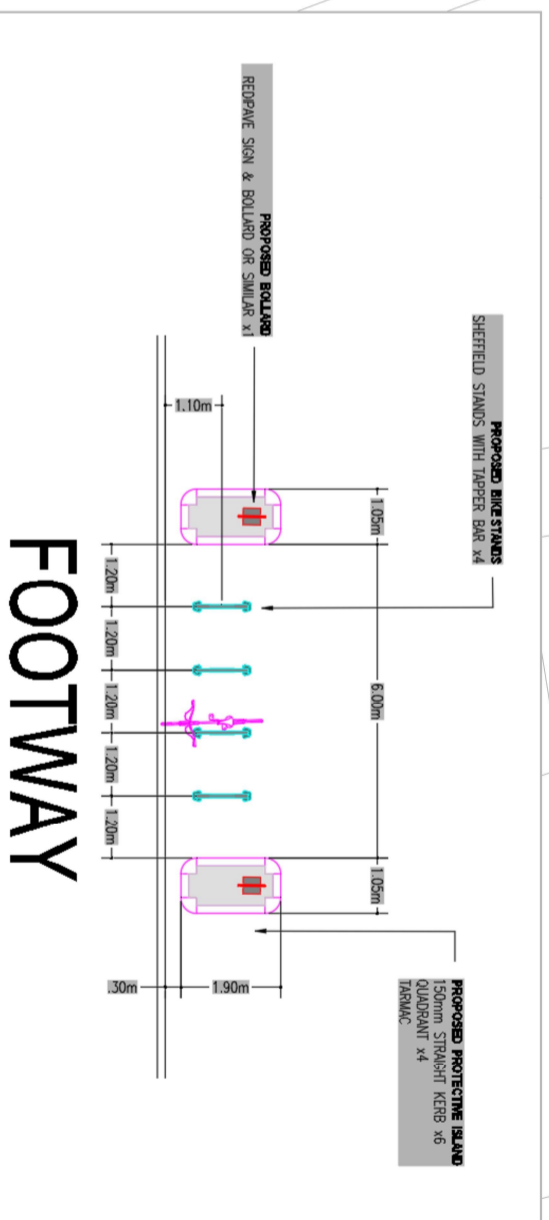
PROPOSED BOLLARD
REDPAVE SIGN & BOLLARD OR SIMILAR x1

PROPOSED BIKE STANDS
SHEFFIELD STANDS WITH TAPPER BAR x4

1.10m

1.05m

6.00m

1.05m

1.20m
1.20m
1.20m
1.20m
1.20m

FOOTWAY

PROPOSED PROTECTIVE ISLAND
150mm STRAIGHT KERB x6
QUADRANT x4
TARMAC

.30m
1.90m